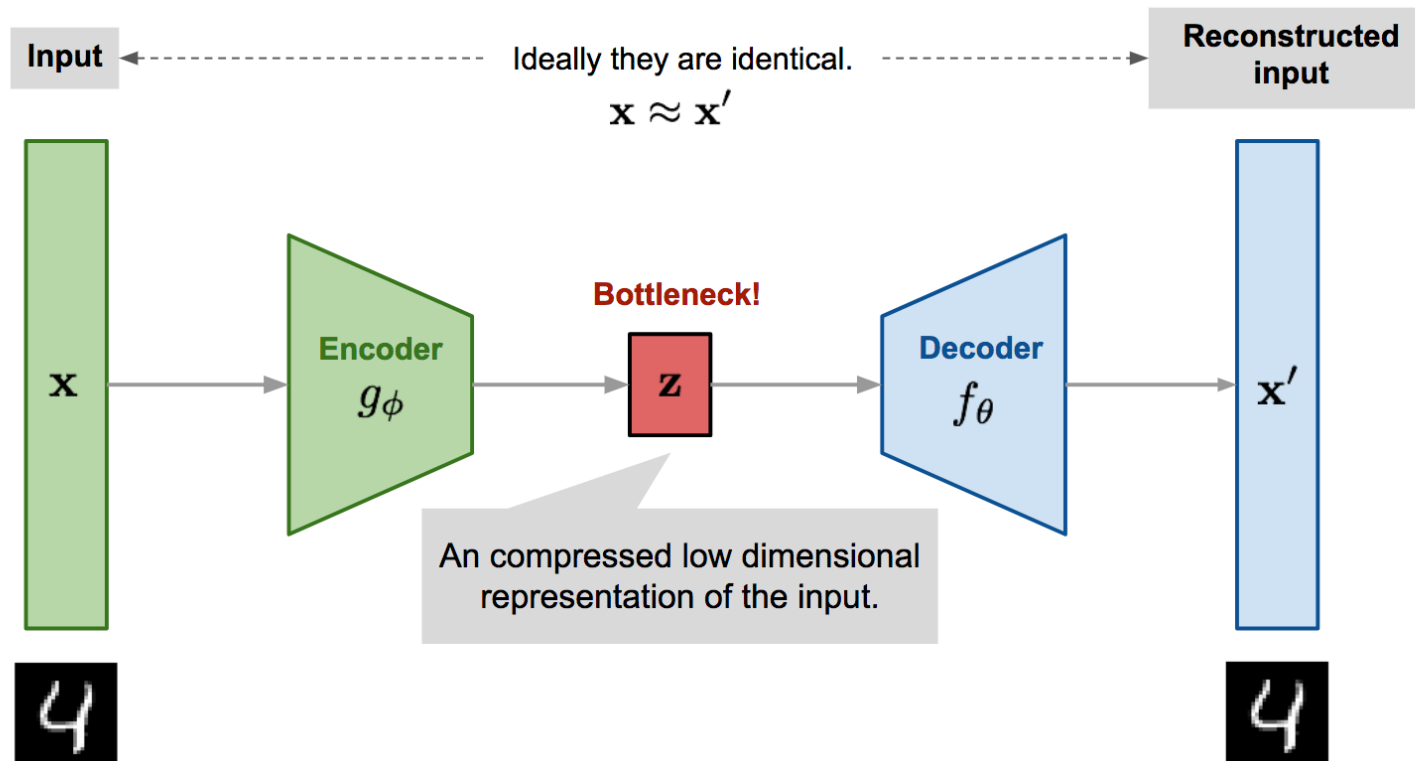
Input

Ideally they are identical.

$\mathbf{x} \approx \mathbf{x}'$

Reconstructed input

$\mathbf{x}$

Encoder

$g_\phi$

Bottleneck!

$\mathbf{z}$

Decoder

$f_\theta$

$\mathbf{x}'$

An compressed low dimensional representation of the input.

4

4